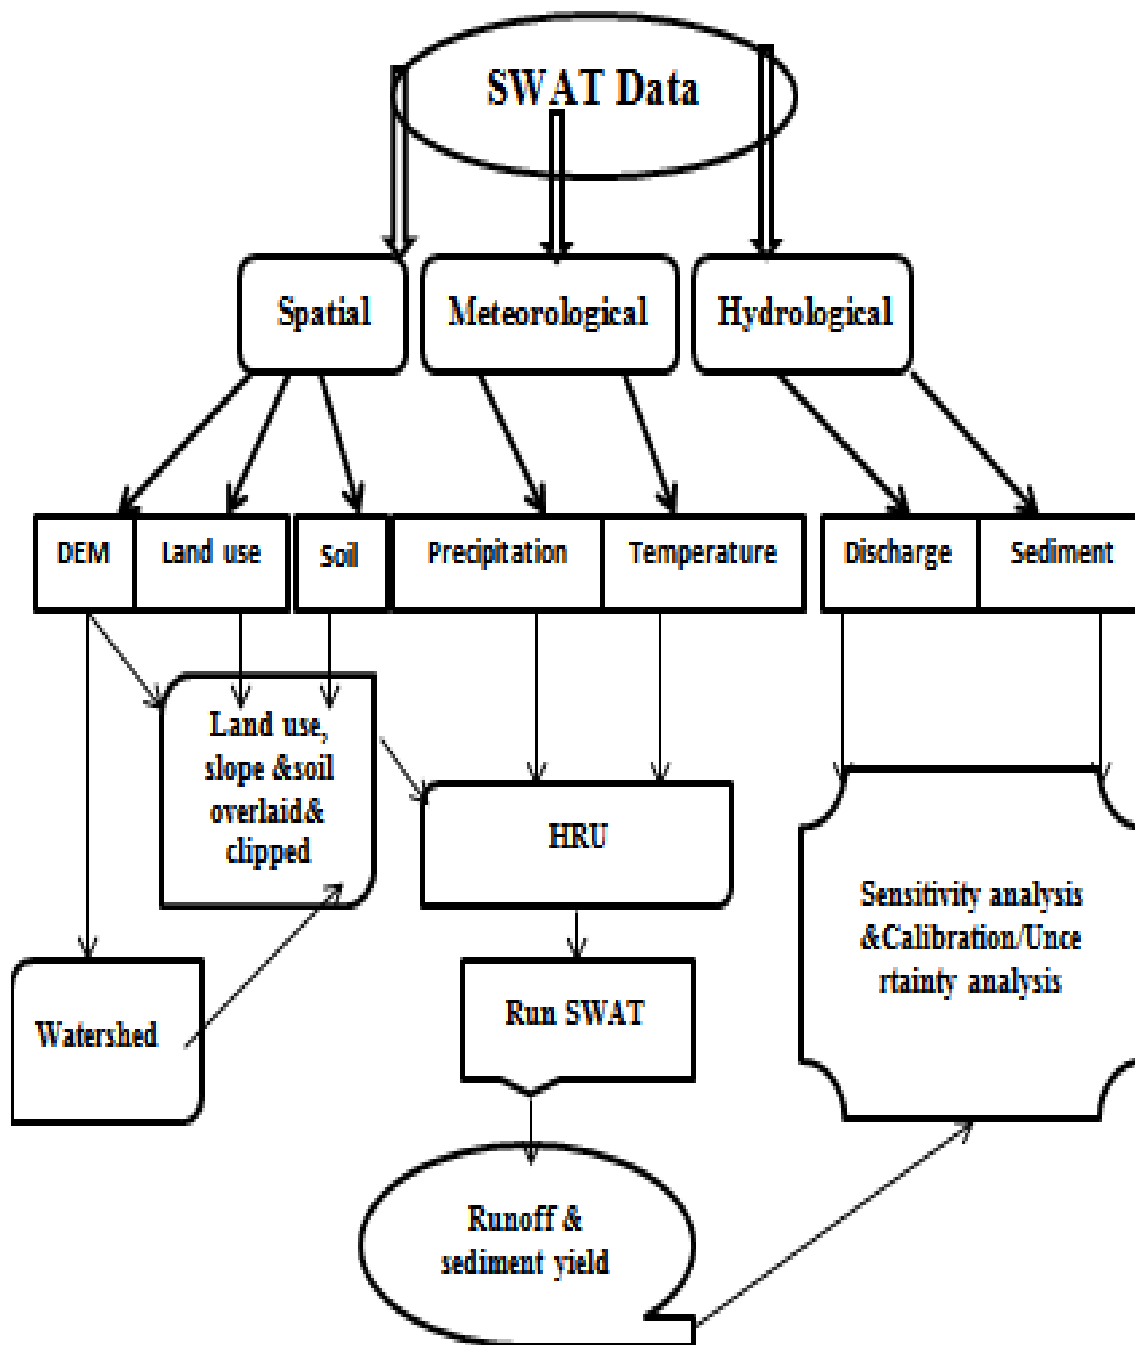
SWAT Data

Spatial

Meteorological

Hydrological

DEM

Land use

Soil

Precipitation

Temperature

Discharge

Sediment

Land use, slope &soil overlaid& clipped

HRU

Sensitivity analysis &Calibration/Uncertainty analysis

Watershed

Run SWAT

Runoff & sediment yield